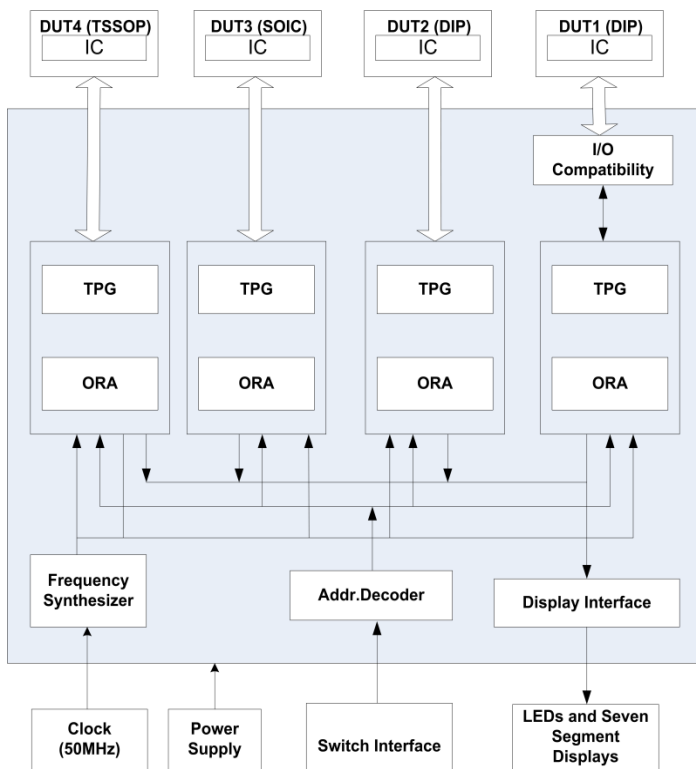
DUT4 (TSSOP)
IC

DUT3 (SOIC)
IC

DUT2 (DIP)
IC

DUT1 (DIP)
IC

I/O Compatibility

TPG

ORA

TPG

ORA

TPG

ORA

TPG

ORA

Frequency Synthesizer

Addr.Decoder

Display Interface

Clock (50MHz)

Power Supply

Switch Interface

LEDs and Seven Segment Displays